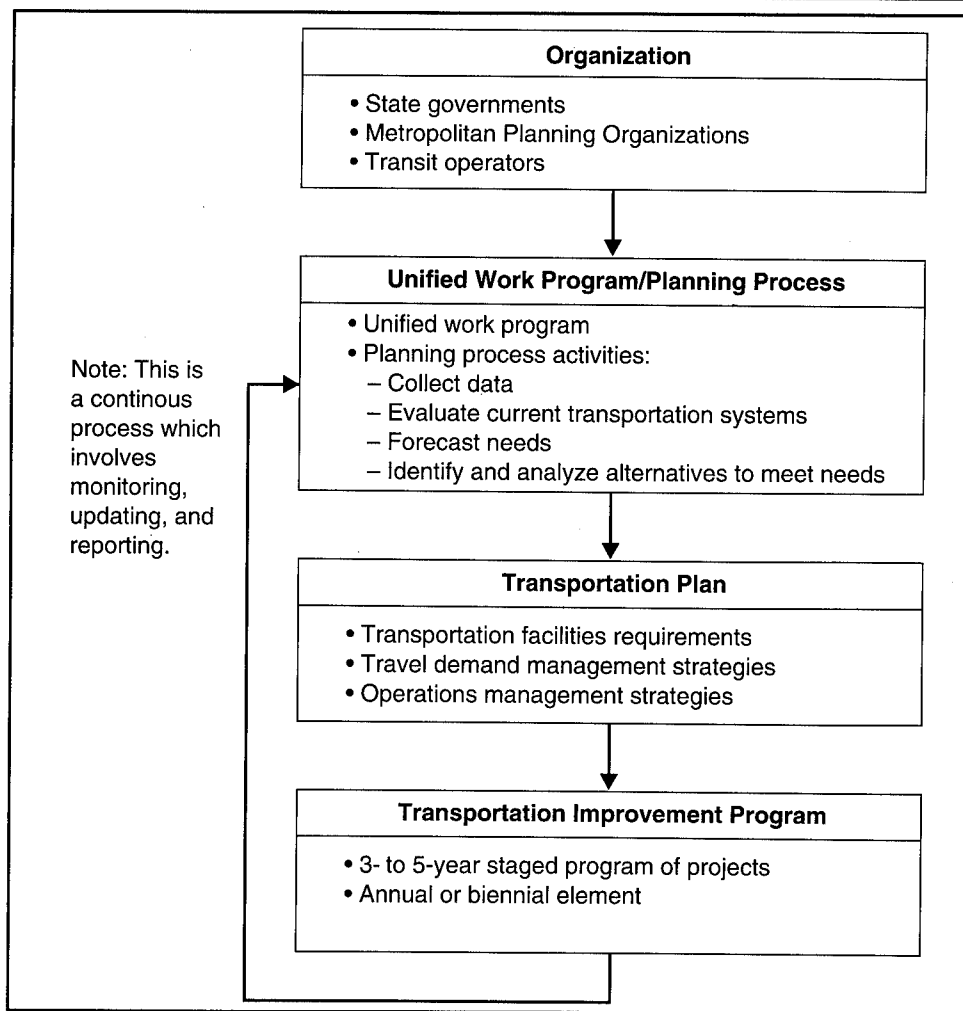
Organization

• State governments
• Metropolitan Planning Organizations
• Transit operators

Unified Work Program/Planning Process

• Unified work program
• Planning process activities:
– Collect data
– Evaluate current transportation systems
– Forecast needs
– Identify and analyze alternatives to meet needs

Note: This is a continous process which involves monitoring, updating, and reporting.

Transportation Plan

• Transportation facilities requirements
• Travel demand management strategies
• Operations management strategies

Transportation Improvement Program

• 3- to 5-year staged program of projects
• Annual or biennial element